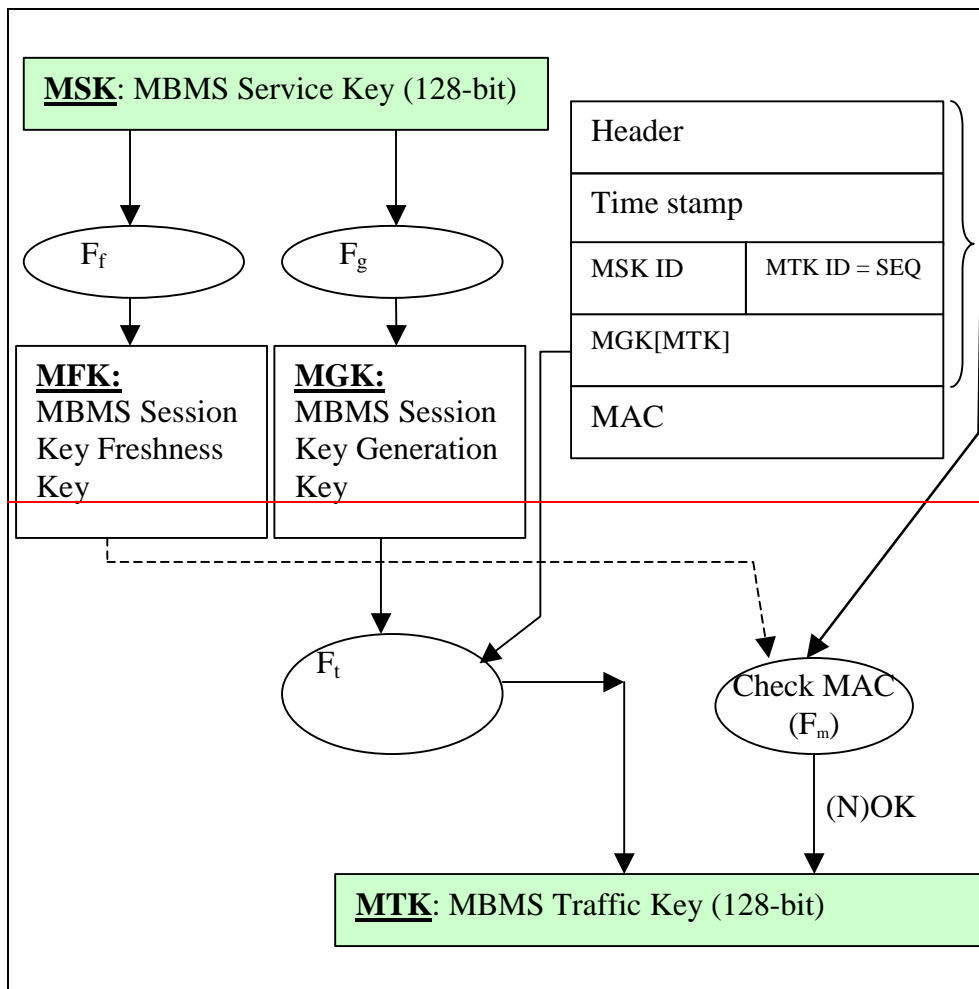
MSK: MBMS Service Key (128-bit)

$F_f$

$F_g$

MFK: MBMS Session Key Freshness Key

MGK: MBMS Session Key Generation Key

Header

Time stamp

MSK ID

MTK ID = SEQ

MGK[MTK]

MAC

$F_t$

Check MAC ($F_m$)

(N)OK

MTK: MBMS Traffic Key (128-bit)